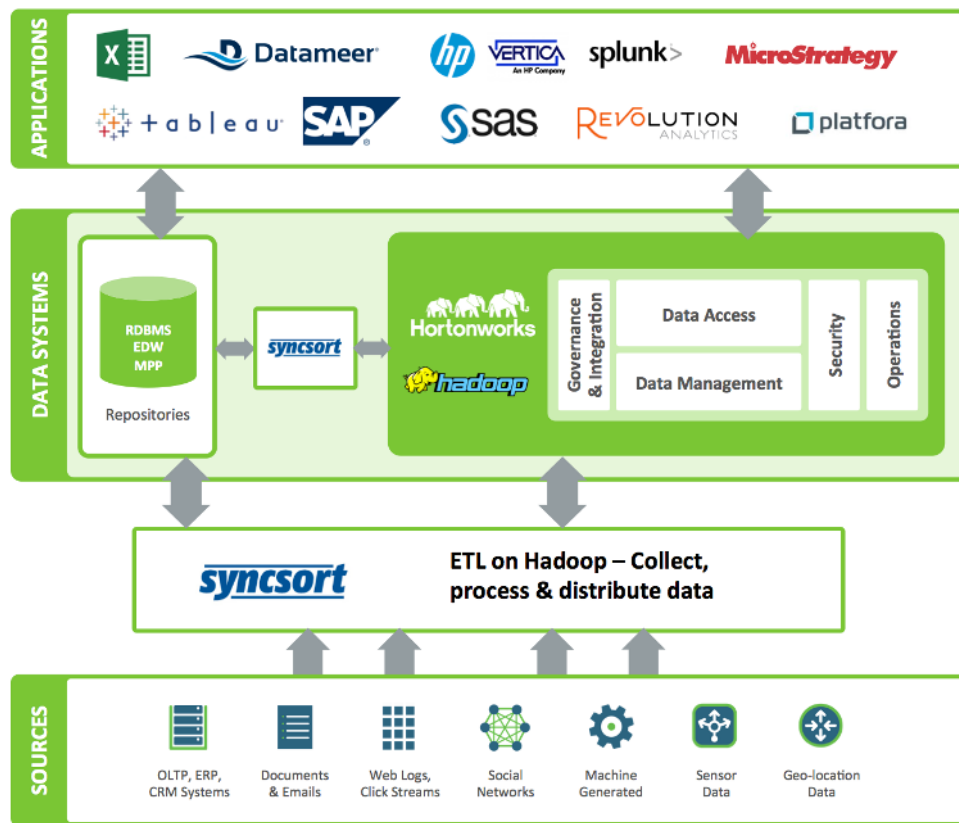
APPLICATIONS

X

Datameer

hp

VERTICA
An HP Company

splunk>

MicroStrategy

+ a b l e a u

SAP

sas

REVOLUTION
ANALYTICS

platfora

DATA SYSTEMS

RDBMS
EDW
MPP

Repositories

syncsort

Hortonworks

hadoop

Governance & Integration

Data Access

Data Management

Security

Operations

syncsort

ETL on Hadoop – Collect, process & distribute data

SOURCES

OLTP, ERP, CRM Systems

Documents & Emails

Web Logs, Click Streams

Social Networks

Machine Generated

Sensor Data

Geo-location Data